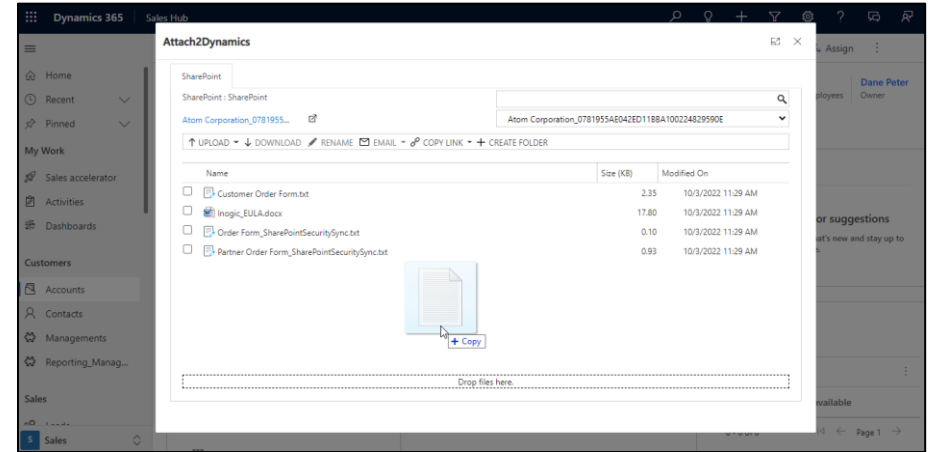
Dynamics 365 | Sales Hub

Home
Recent
Pinned
My Work
Sales accelerator
Activities
Dashboards
Customers
Accounts
Contacts
Managements
Reporting_Manag...
Sales
S Sales

Assign
Dane Peter
ployees Owner
or suggestions
at's new and stay up to
vailable
Page 1

Attach2Dynamics

SharePoint
SharePoint : SharePoint
Atom Corporation_0781955...
Atom Corporation_0781955AE042ED11BBA100224829590E

↑ UPLOAD ▾ ↓ DOWNLOAD ✎ RENAME ✉ EMAIL ▾ COPY LINK ▾ + CREATE FOLDER

| | Name | Size (KB) | Modified On |
|---|---|---|---|
| ☐ | Customer Order Form.txt | 2.35 | 10/3/2022 11:29 AM |
| ☐ | Inogic_EULA.docx | 17.80 | 10/3/2022 11:29 AM |
| ☐ | Order Form_SharePointSecuritySync.txt | 0.10 | 10/3/2022 11:29 AM |
| ☐ | Partner Order Form_SharePointSecuritySync.txt | 0.93 | 10/3/2022 11:29 AM |

+ Copy

Drop files here.